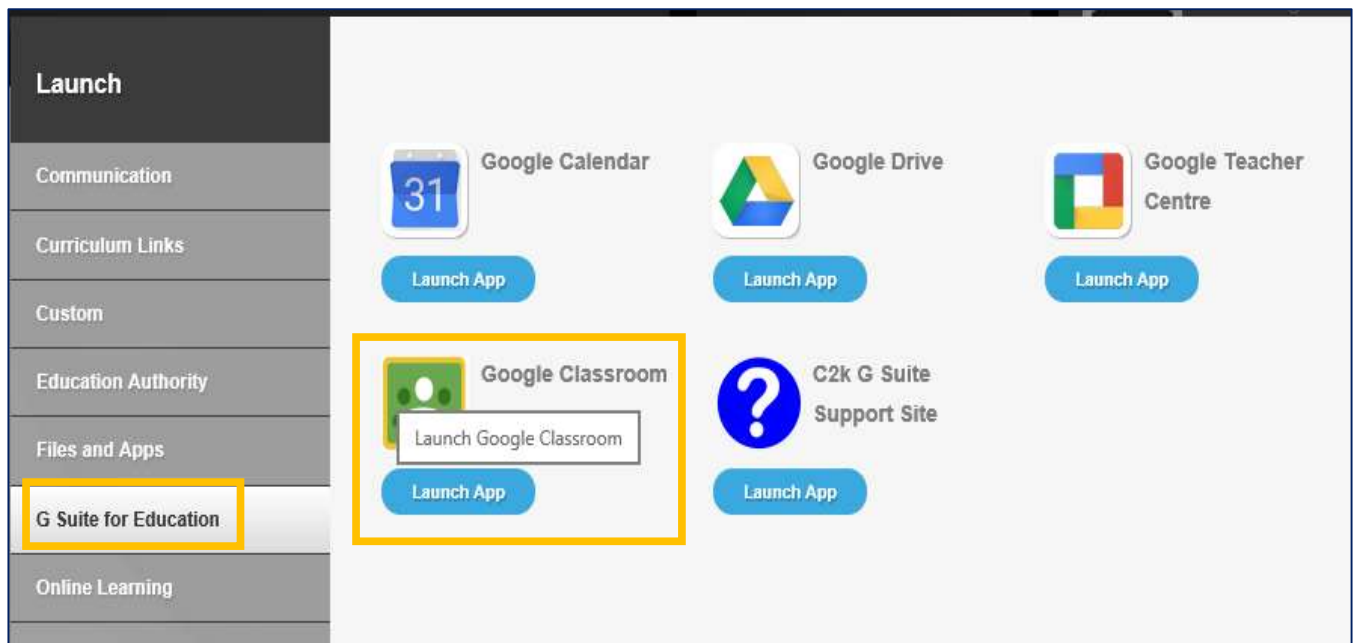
Launch

Communication

Curriculum Links

Custom

Education Authority

Files and Apps

G Suite for Education

Online Learning

31

Google Calendar

Launch App

Google Drive

Launch App

Google Teacher Centre

Launch App

Google Classroom

Launch Google Classroom

Launch App

C2k G Suite Support Site

Launch App